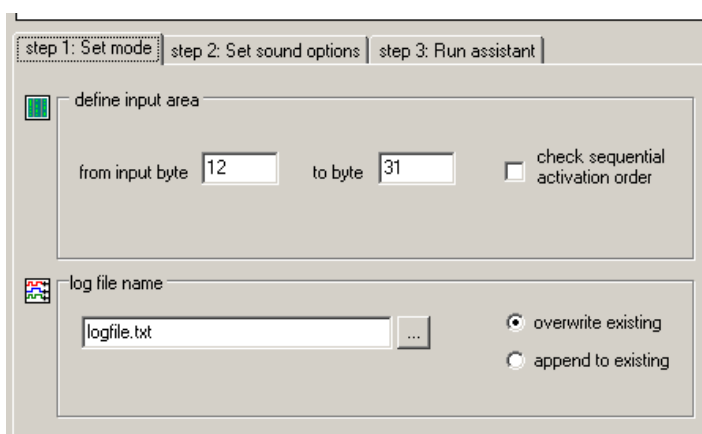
step 1: Set mode | step 2: Set sound options | step 3: Run assistant

define input area

from input byte 12 to byte 31

check sequential activation order

log file name

logfile.txt ...

overwrite existing

append to existing